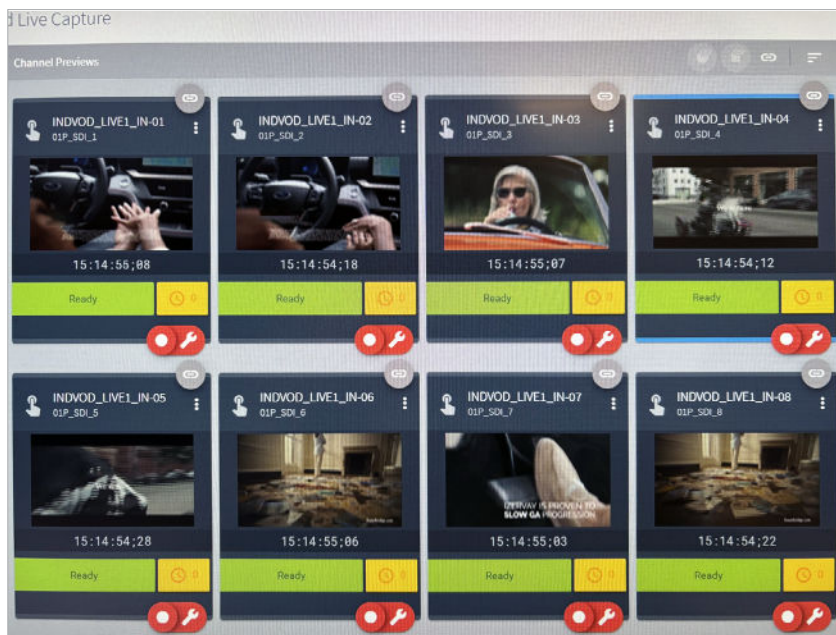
d Live Capture

Channel Previews

INDVOD_LIVE1_IN-01
01P_SDI_1
15:14:55;08
Ready
0

INDVOD_LIVE1_IN-02
01P_SDI_2
15:14:54;18
Ready
0

INDVOD_LIVE1_IN-03
01P_SDI_3
15:14:55;07
Ready
0

INDVOD_LIVE1_IN-04
01P_SDI_4
15:14:54;12
Ready
0

INDVOD_LIVE1_IN-05
01P_SDI_5
15:14:54;28
Ready
0

INDVOD_LIVE1_IN-06
01P_SDI_6
15:14:55;06
Ready
0

INDVOD_LIVE1_IN-07
01P_SDI_7
IZERVAY IS PROVEN TO SLOW GA PROGRESSION
15:14:55;03
Ready
0

INDVOD_LIVE1_IN-08
01P_SDI_8
15:14:54;22
Ready
0